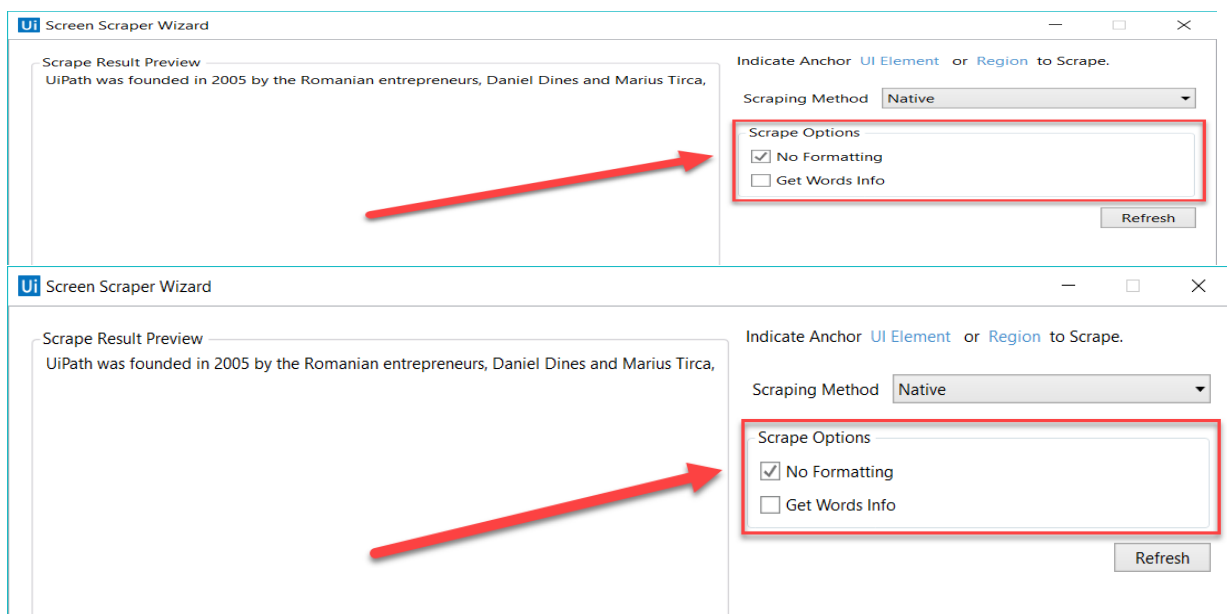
Ui Screen Scraper Wizard

Scrape Result Preview

UiPath was founded in 2005 by the Romanian entrepreneurs, Daniel Dines and Marius Tirca,

Indicate Anchor UI Element or Region to Scrape.

Scraping Method Native

Scrape Options

No Formatting

Get Words Info

Refresh

Ui Screen Scraper Wizard

Scrape Result Preview

UiPath was founded in 2005 by the Romanian entrepreneurs, Daniel Dines and Marius Tirca,

Indicate Anchor UI Element or Region to Scrape.

Scraping Method Native

Scrape Options

No Formatting

Get Words Info

Refresh